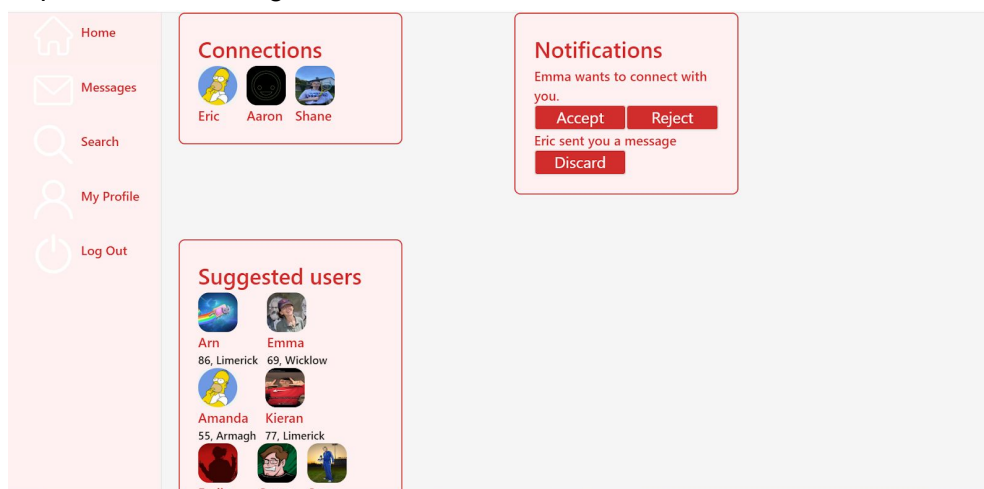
Home
Messages
Search
My Profile
Log Out

Connections
Eric Aaron Shane

Notifications
Emma wants to connect with you.
Accept Reject
Eric sent you a message
Discard

Suggested users
Arn
86, Limerick
Emma
69, Wicklow
Amanda
55, Armagh
Kieran
77, Limerick
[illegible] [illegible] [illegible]